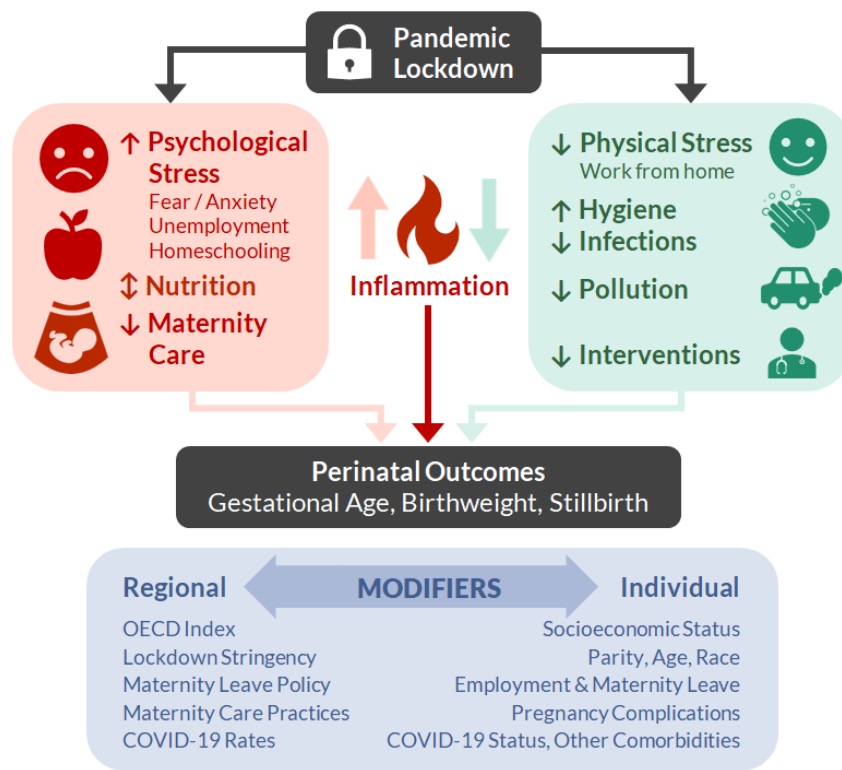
Pandemic Lockdown

↑ Psychological Stress
Fear / Anxiety
Unemployment
Homeschooling

↕ Nutrition

↓ Maternity Care

Inflammation

↓ Physical Stress
Work from home

↑ Hygiene
↓ Infections

↓ Pollution

↓ Interventions

Perinatal Outcomes
Gestational Age, Birthweight, Stillbirth

Regional

MODIFIERS

Individual

OECD Index
Lockdown Stringency
Maternity Leave Policy
Maternity Care Practices
COVID-19 Rates

Socioeconomic Status
Parity, Age, Race
Employment & Maternity Leave
Pregnancy Complications
COVID-19 Status, Other Comorbidities